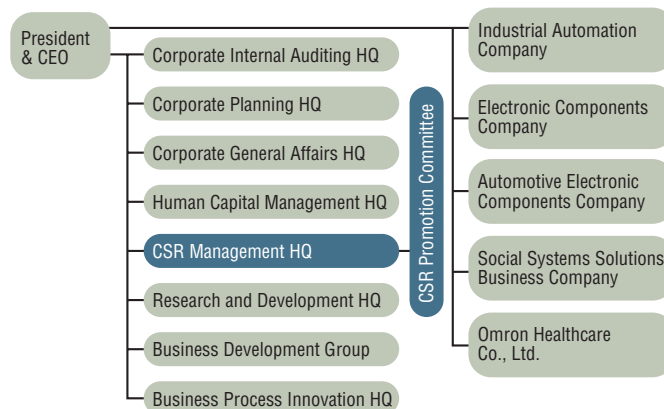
President & CEO

Corporate Internal Auditing HQ

Corporate Planning HQ

Corporate General Affairs HQ

Human Capital Management HQ

CSR Management HQ

Research and Development HQ

Business Development Group

Business Process Innovation HQ

CSR Promotion Committee

Industrial Automation Company

Electronic Components Company

Automotive Electronic Components Company

Social Systems Solutions Business Company

Omron Healthcare Co., Ltd.